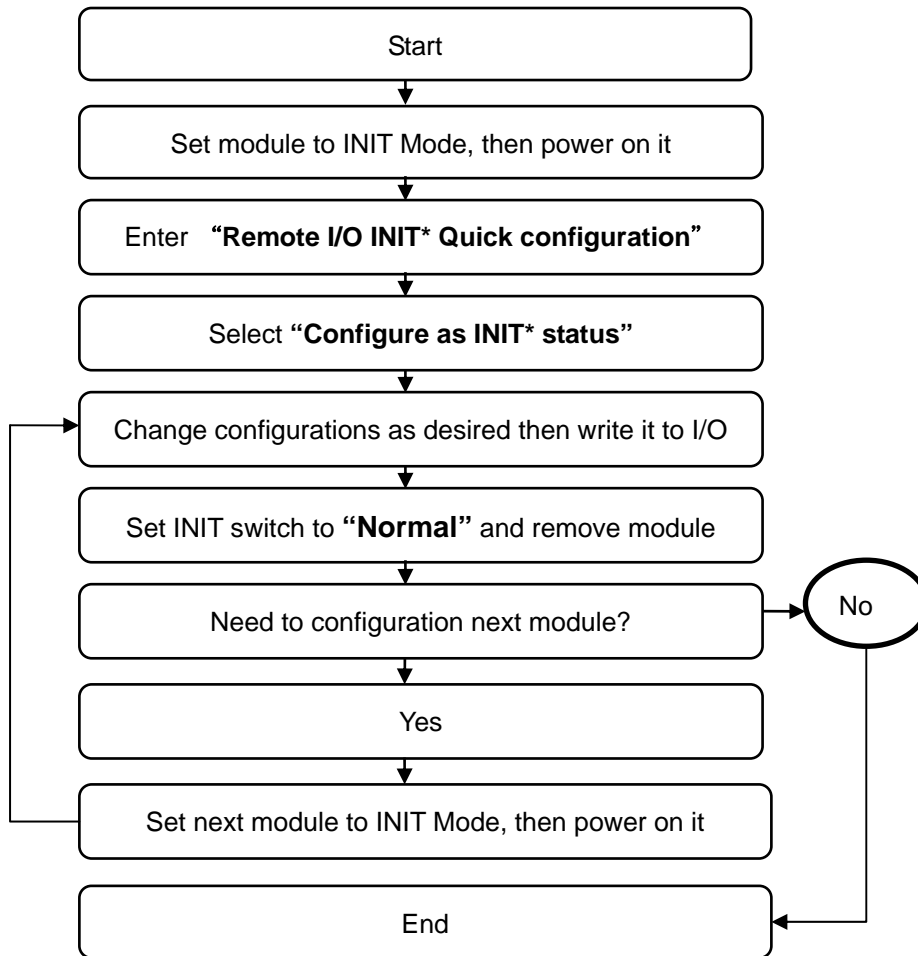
Start

Set module to INIT Mode, then power on it

Enter “Remote I/O INIT* Quick configuration”

Select “Configure as INIT* status”

Change configurations as desired then write it to I/O

Set INIT switch to “Normal” and remove module

Need to configuration next module?

No

Yes

Set next module to INIT Mode, then power on it

End